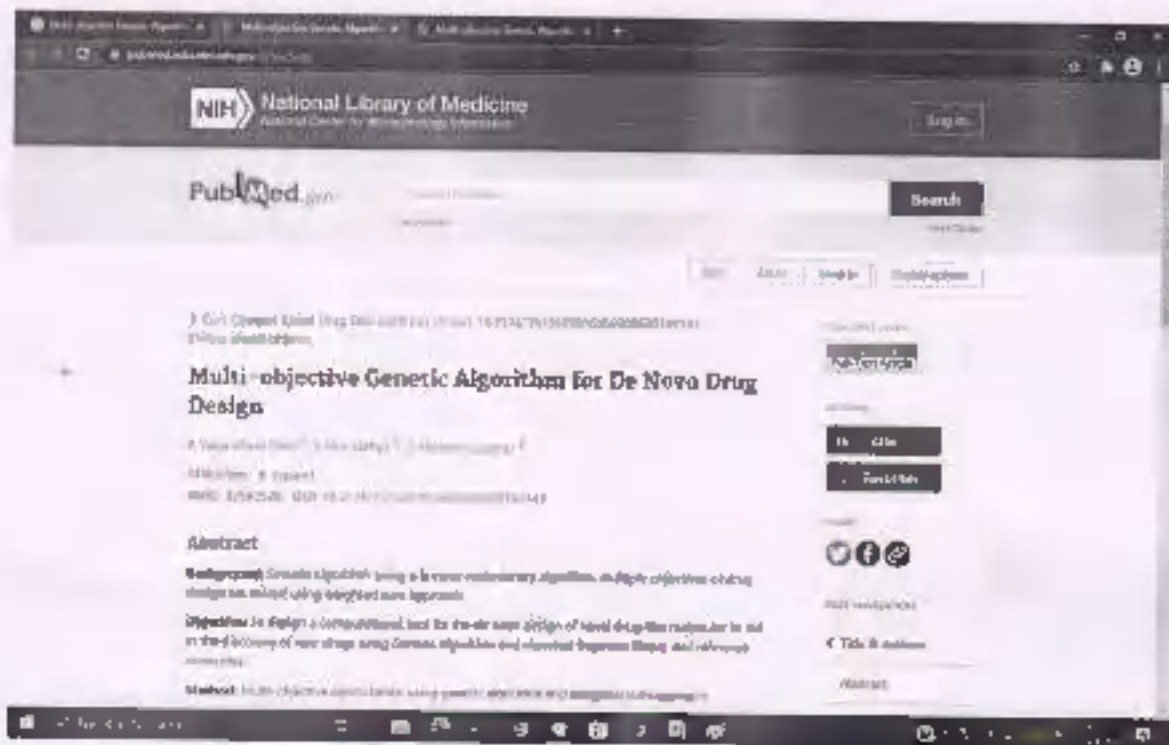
NIH National Library of Medicine

Log in

PubMed.gov

Search

Multi-objective Genetic Algorithm for De Novo Drug Design

Abstract

Background: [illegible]

Objective: To design a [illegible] tool for the de novo design of novel drug-like molecules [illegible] in the discovery of new drugs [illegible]

Method: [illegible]

Cite

Title & authors

Abstract